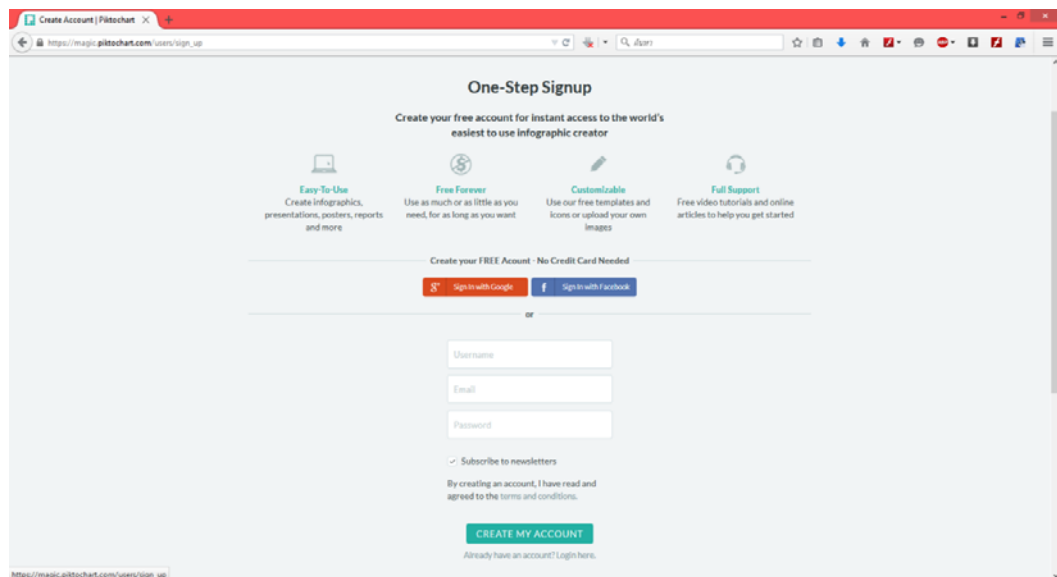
Create Account | Piktochart

https://magic.piktochart.com/users/sign_up

ค้นหา

One-Step Signup

Create your free account for instant access to the world's easiest to use infographic creator

Easy-To-Use
Create infographics, presentations, posters, reports and more

Free Forever
Use as much or as little as you need, for as long as you want

Customizable
Use our free templates and icons or upload your own images

Full Support
Free video tutorials and online articles to help you get started

Create your FREE Acount - No Credit Card Needed

Sign in with Google

Sign in with Facebook

or

Username

Email

Password

Subscribe to newsletters

By creating an account, I have read and agreed to the terms and conditions.

CREATE MY ACCOUNT

Already have an account? Login here.

https://magic.piktochart.com/users/sign_up